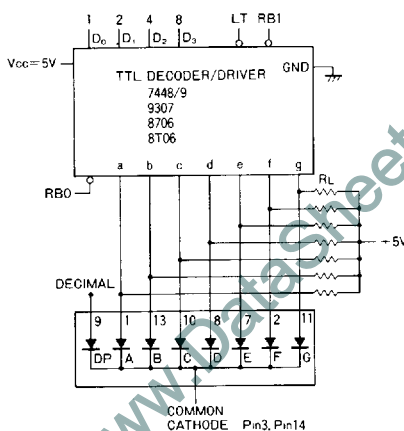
1 2 4 8
$D_0$ $D_1$ $D_2$ $D_3$
LT RB1
Vcc=5V
TTL DECODER/DRIVER
7448/9
9307
8706
8T06
GND
a b c d e f g
RB0
RL
+5V
DECIMAL
9 1 13 10 8 7 2 11
DP A B C D E F G
COMMON CATHODE Pin3, Pin14
www.Datasheet